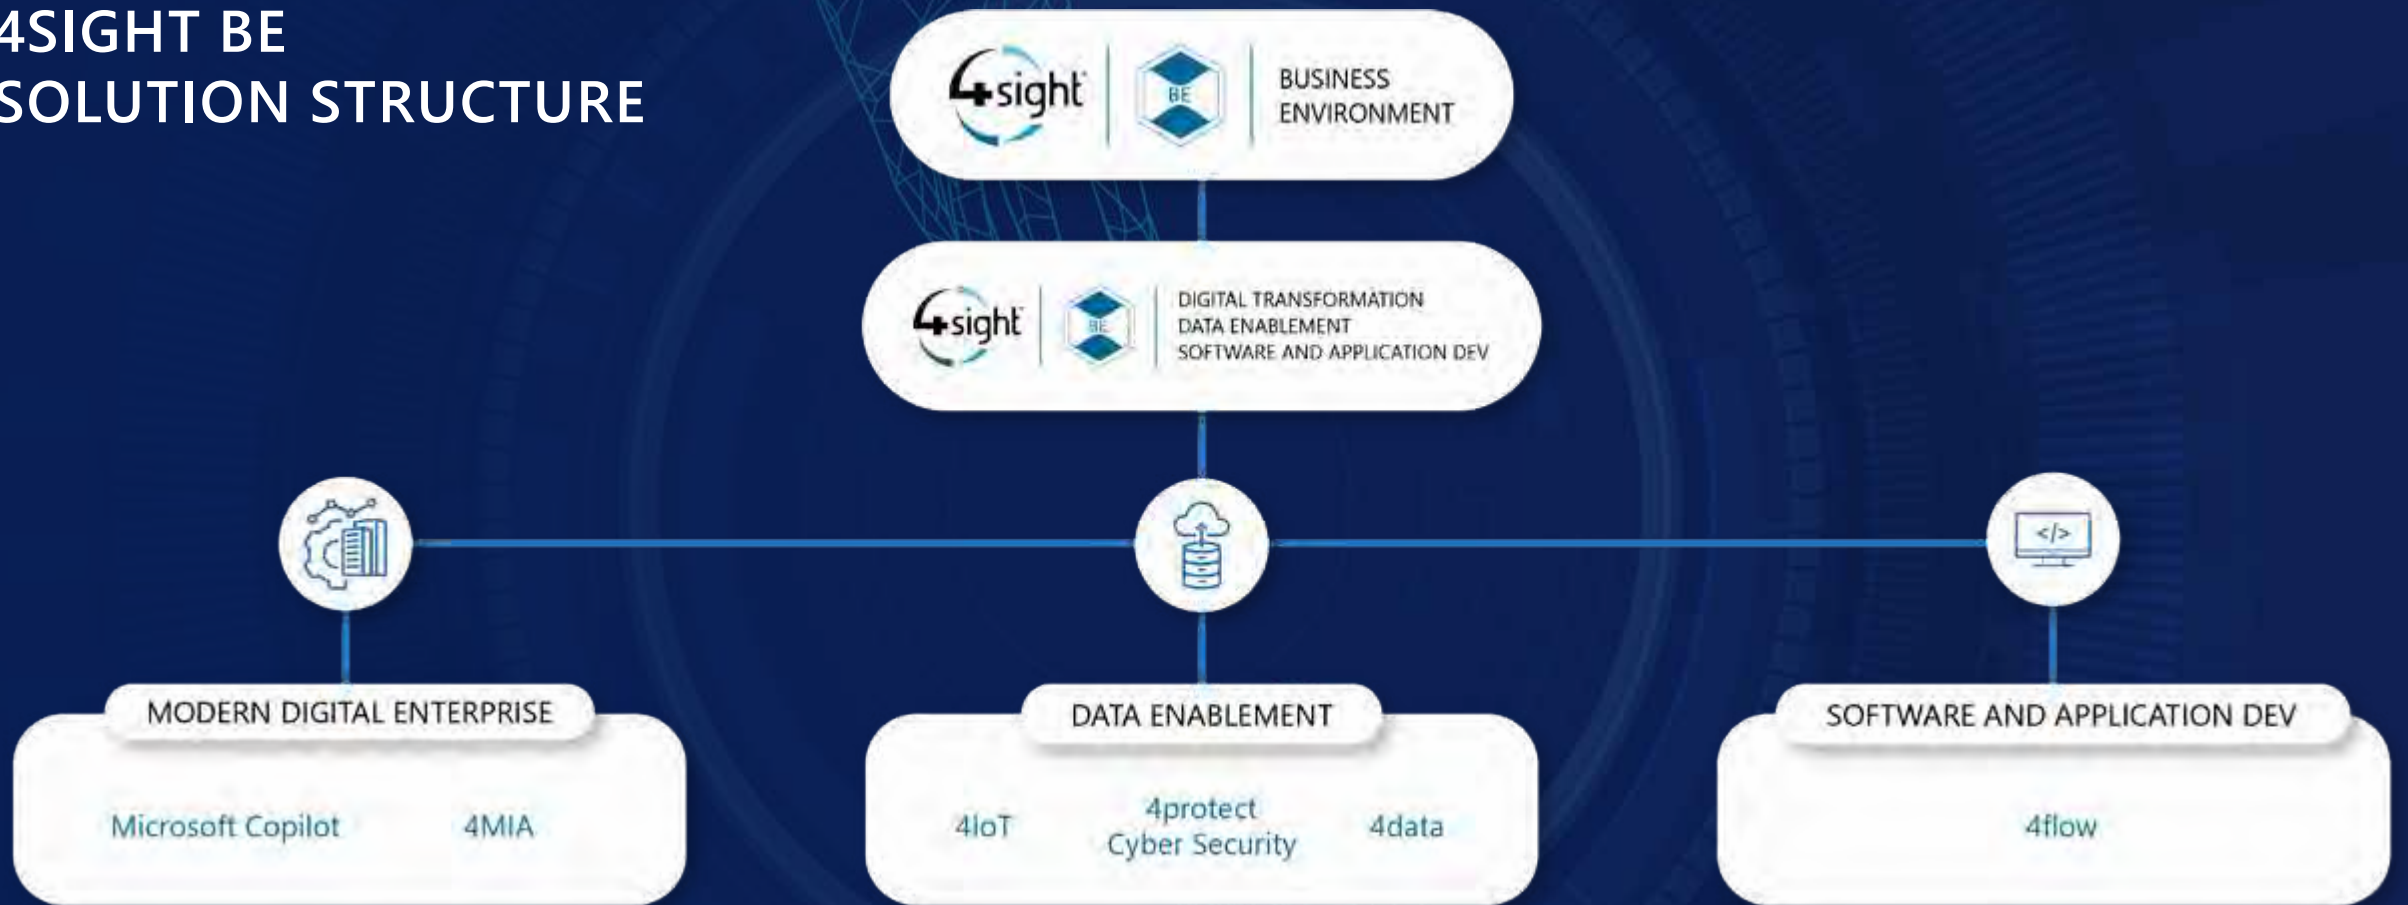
4SIGHT BE
SOLUTION STRUCTURE

4sight BE BUSINESS ENVIRONMENT

4sight BE DIGITAL TRANSFORMATION
DATA ENABLEMENT
SOFTWARE AND APPLICATION DEV

</>

MODERN DIGITAL ENTERPRISE
Microsoft Copilot 4MIA

DATA ENABLEMENT
4IoT 4protect Cyber Security 4data

SOFTWARE AND APPLICATION DEV
4flow